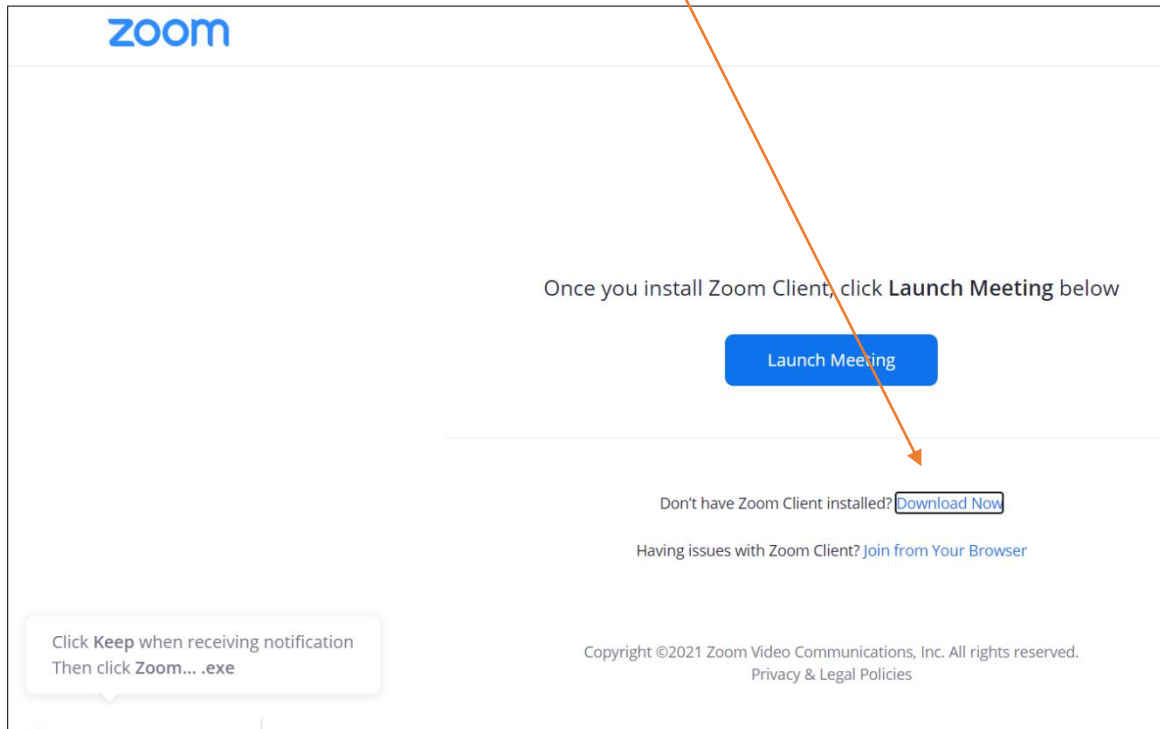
zoom

Once you install Zoom Client, click Launch Meeting below

Launch Meeting

Don't have Zoom Client installed? Download Now

Having issues with Zoom Client? Join from Your Browser

Click Keep when receiving notification
Then click Zoom... .exe

Copyright ©2021 Zoom Video Communications, Inc. All rights reserved.
Privacy & Legal Policies